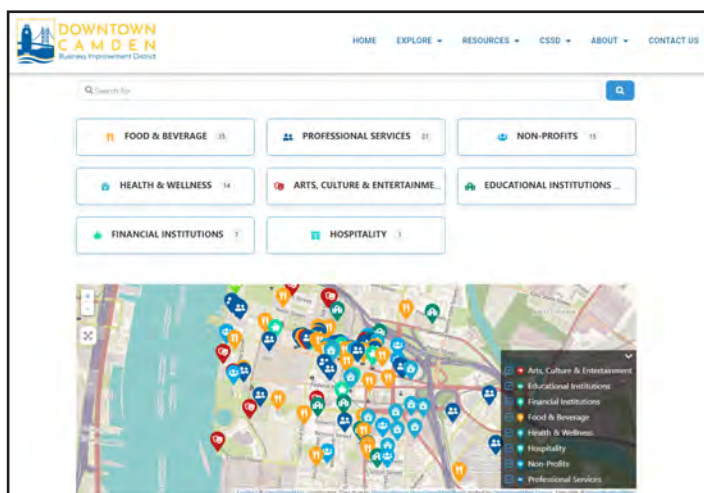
DOWNTOWN CAMDEN
Business Improvement District

HOME EXPLORE ▾ RESOURCES ▾ CSSD ▾ ABOUT ▾ CONTACT US

Search for

FOOD & BEVERAGE 35
PROFESSIONAL SERVICES 21
NON-PROFITS 15
HEALTH & WELLNESS 14
ARTS, CULTURE & ENTERTAINME...
EDUCATIONAL INSTITUTIONS ...
FINANCIAL INSTITUTIONS 7
HOSPITALITY 3

Arts, Culture & Entertainment
Educational Institutions
Financial Institutions
Food & Beverage
Health & Wellness
Hospitality
Non-Profits
Professional Services